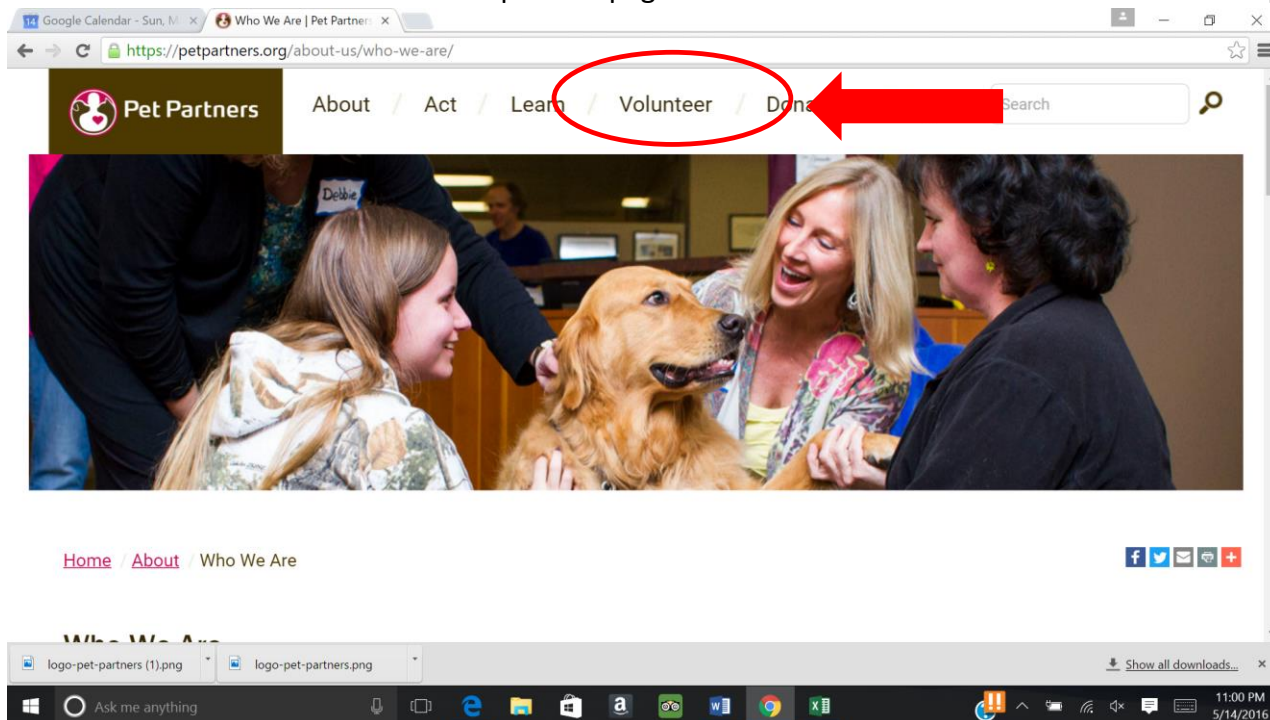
Google Calendar - Sun, M ×
Who We Are | Pet Partners ×
https://petpartners.org/about-us/who-we-are/

Pet Partners
About / Act / Learn / Volunteer / Dona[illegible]
Search

Debbie

Home / About / Who We Are

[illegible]

logo-pet-partners (1).png
logo-pet-partners.png
Show all downloads...

Ask me anything
11:00 PM
5/14/2016